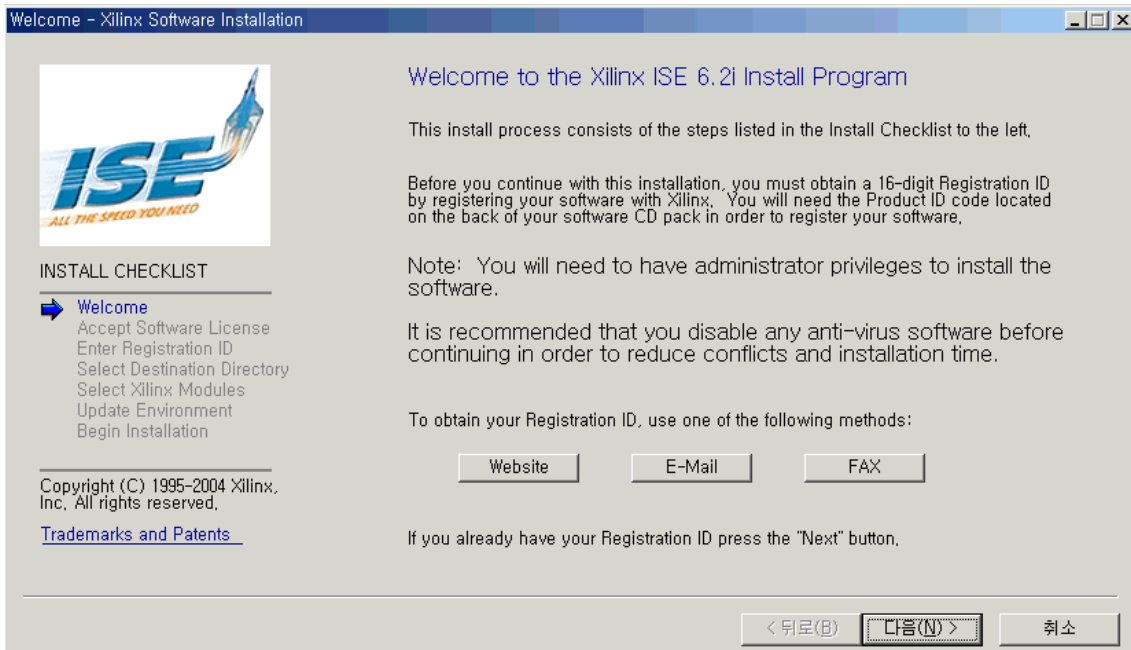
Welcome - Xilinx Software Installation

ISE
ALL THE SPEED YOU NEED

INSTALL CHECKLIST

Welcome
Accept Software License
Enter Registration ID
Select Destination Directory
Select Xilinx Modules
Update Environment
Begin Installation

Copyright (C) 1995-2004 Xilinx, Inc. All rights reserved.

Trademarks and Patents

Welcome to the Xilinx ISE 6.2i Install Program

This install process consists of the steps listed in the Install Checklist to the left.

Before you continue with this installation, you must obtain a 16-digit Registration ID by registering your software with Xilinx. You will need the Product ID code located on the back of your software CD pack in order to register your software.

Note: You will need to have administrator privileges to install the software.

It is recommended that you disable any anti-virus software before continuing in order to reduce conflicts and installation time.

To obtain your Registration ID, use one of the following methods:

Website
E-Mail
FAX

If you already have your Registration ID press the "Next" button.

< 뒤로(B)
다음(N) >
취소